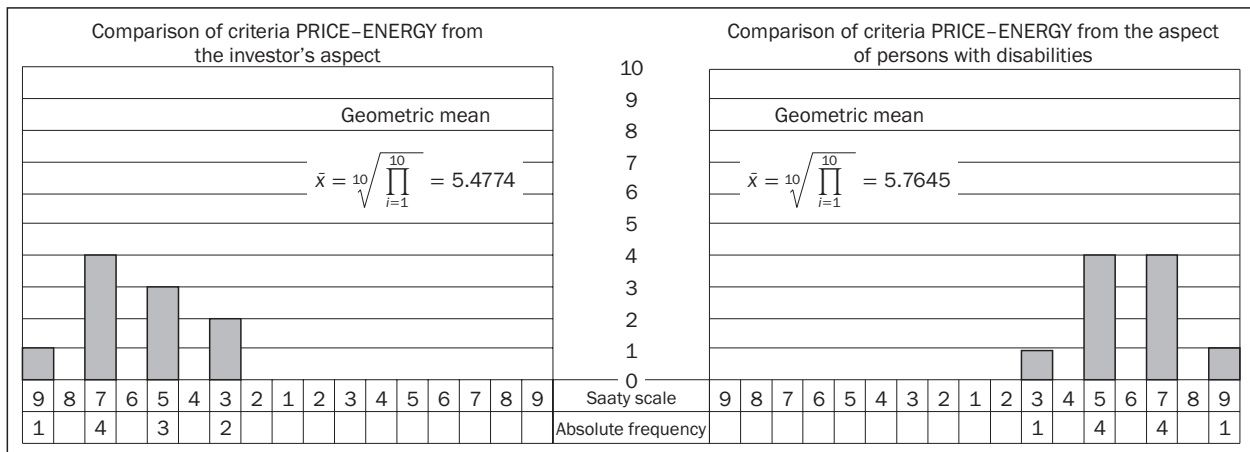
Comparison of criteria PRICE–ENERGY from the investor's aspect

Geometric mean

$\bar{x} = \sqrt[10]{\prod_{i=1}^{10}} = 5.4774$

10
9
8
7
6
5
4
3
2
1
0

Comparison of criteria PRICE–ENERGY from the aspect of persons with disabilities

Geometric mean

$\bar{x} = \sqrt[10]{\prod_{i=1}^{10}} = 5.7645$

| 9 | 8 | 7 | 6 | 5 | 4 | 3 | 2 | 1 | 2 | 3 | 4 | 5 | 6 | 7 | 8 | 9 | Saaty scale | 9 | 8 | 7 | 6 | 5 | 4 | 3 | 2 | 1 | 2 | 3 | 4 | 5 | 6 | 7 | 8 | 9 |
|---|---|---|---|---|---|---|---|---|---|---|---|---|---|---|---|---|---|---|---|---|---|---|---|---|---|---|---|---|---|---|---|---|---|---|
| 1 | | 4 | | 3 | | 2 | | | | | | | | | | | Absolute frequency | | | | | | | | | | | 1 | | 4 | | 4 | | 1 |